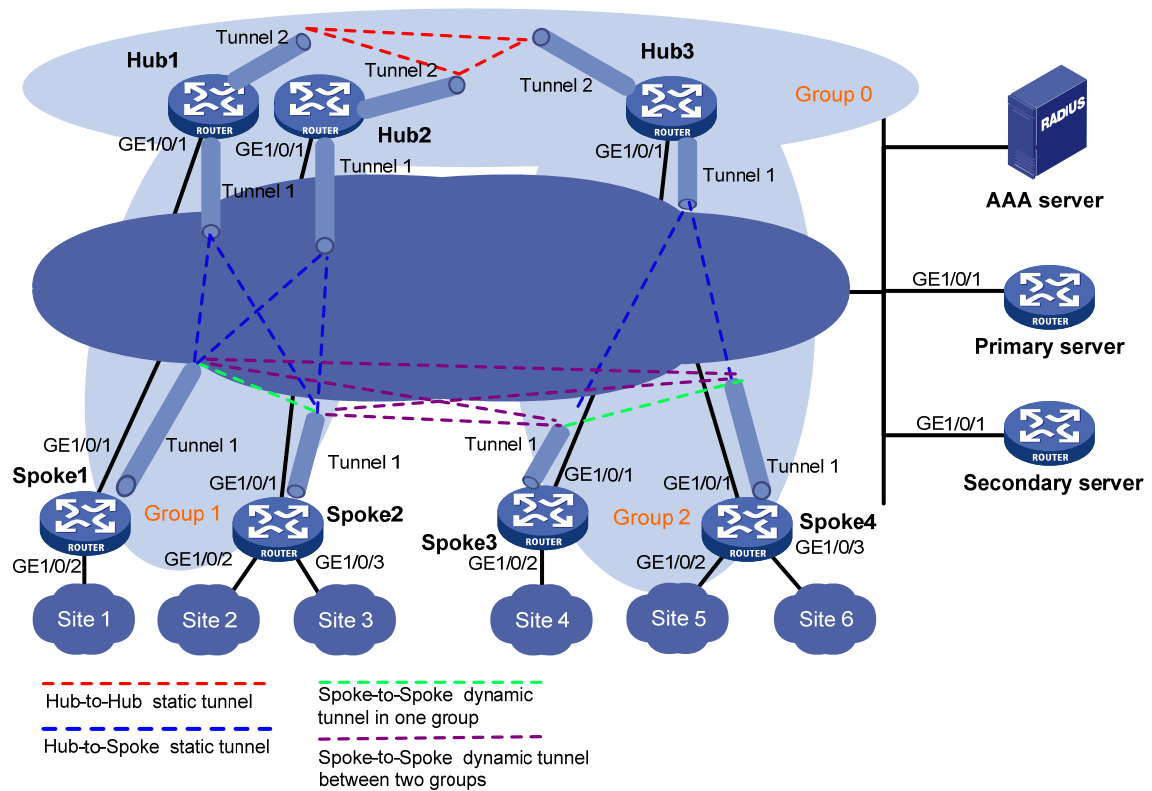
Tunnel 2
Hub1
Tunnel 2
Tunnel 2
Hub3
Group 0
ROUTER
ROUTER
ROUTER
Hub2
GE1/0/1
GE1/0/1
GE1/0/1
Tunnel 1
Tunnel 1
Tunnel 1
RADIUS
AAA server
GE1/0/1
ROUTER
Primary server
GE1/0/1
ROUTER
Secondary server
GE1/0/1
Tunnel 1
Tunnel 1
Tunnel 1
Tunnel 1
GE1/0/1
GE1/0/1
GE1/0/1
Spoke1
Group 1
Spoke2
Group 2
Spoke4
Spoke3
ROUTER
ROUTER
ROUTER
ROUTER
GE1/0/2
GE1/0/2
GE1/0/3
GE1/0/2
GE1/0/2
GE1/0/3
Site 1
Site 2
Site 3
Site 4
Site 5
Site 6
Hub-to-Hub static tunnel
Hub-to-Spoke static tunnel
Spoke-to-Spoke dynamic tunnel in one group
Spoke-to-Spoke dynamic tunnel between two groups